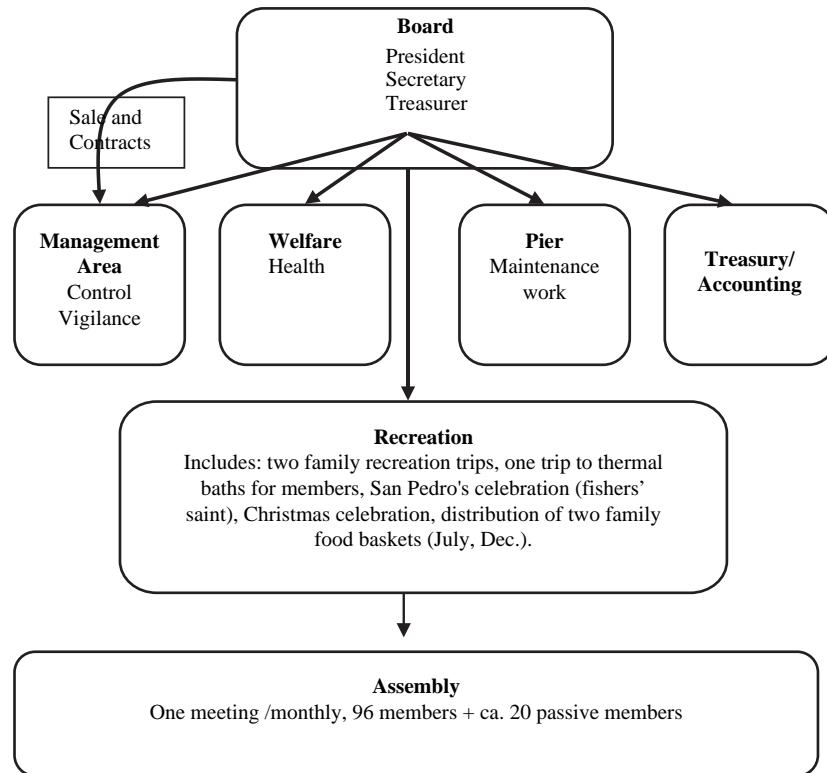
**Board**
President
Secretary
Treasurer

Sale and Contracts

**Management Area**
Control
Vigilance

**Welfare**
Health

**Pier**
Maintenance work

**Treasury/ Accounting**

**Recreation**
Includes: two family recreation trips, one trip to thermal baths for members, San Pedro's celebration (fishers' saint), Christmas celebration, distribution of two family food baskets (July, Dec.).

**Assembly**
One meeting /monthly, 96 members + ca. 20 passive members